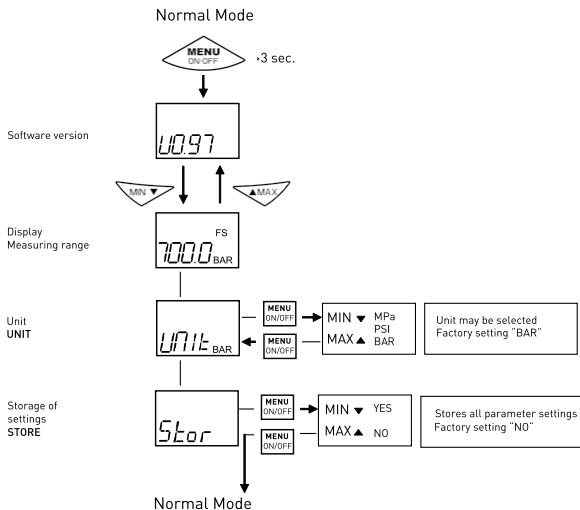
Normal Mode

MENU
ON·OFF
›3 sec.

Software version

U0.97

MIN ▼

▲MAX

Display
Measuring range

FS
700.0 BAR

Unit
UNIT

UNIt BAR

MENU
ON/OFF

MENU
ON/OFF

MIN ▼
MAX ▲

MPa
PSI
BAR

Unit may be selected
Factory setting "BAR"

Storage of settings
STORE

Stor

MENU
ON/OFF

MENU
ON/OFF

MIN ▼ YES
MAX ▲ NO

Stores all parameter settings
Factory setting "NO"

Normal Mode